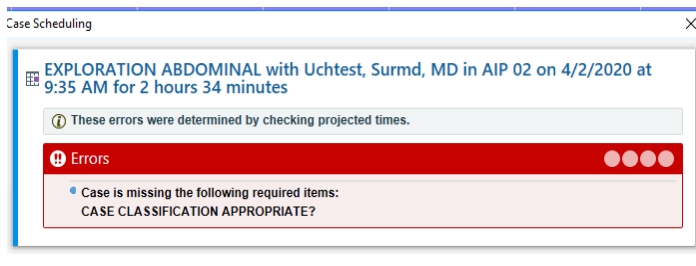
Case Scheduling

EXPLORATION ABDOMINAL with Uchtest, Surmd, MD in AIP 02 on 4/2/2020 at 9:35 AM for 2 hours 34 minutes

These errors were determined by checking projected times.

Errors

Case is missing the following required items:
CASE CLASSIFICATION APPROPRIATE?